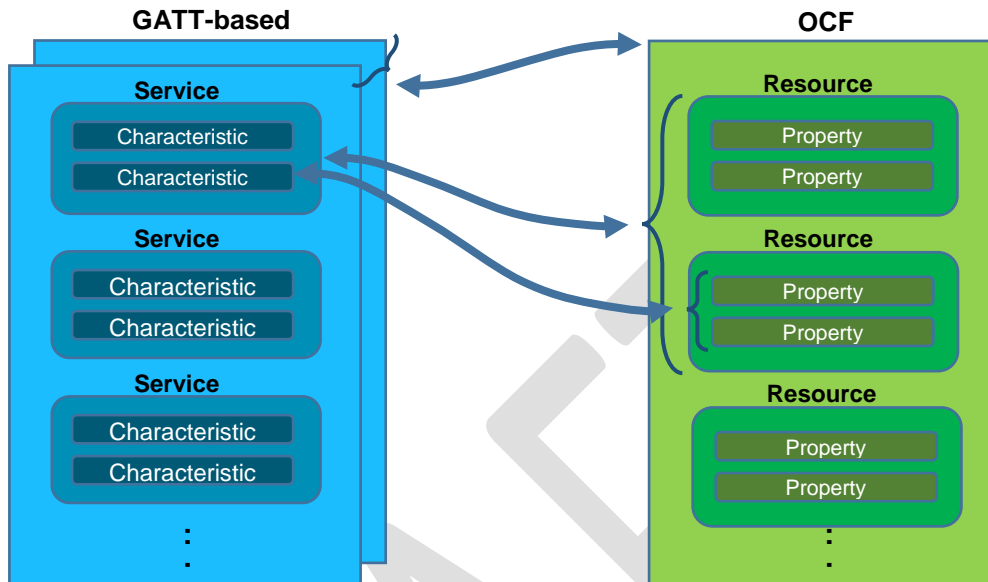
GATT-based

Service
Characteristic
Characteristic

Service
Characteristic
Characteristic

Service
Characteristic
Characteristic

OCF

Resource
Property
Property

Resource
Property
Property

Resource
Property
Property